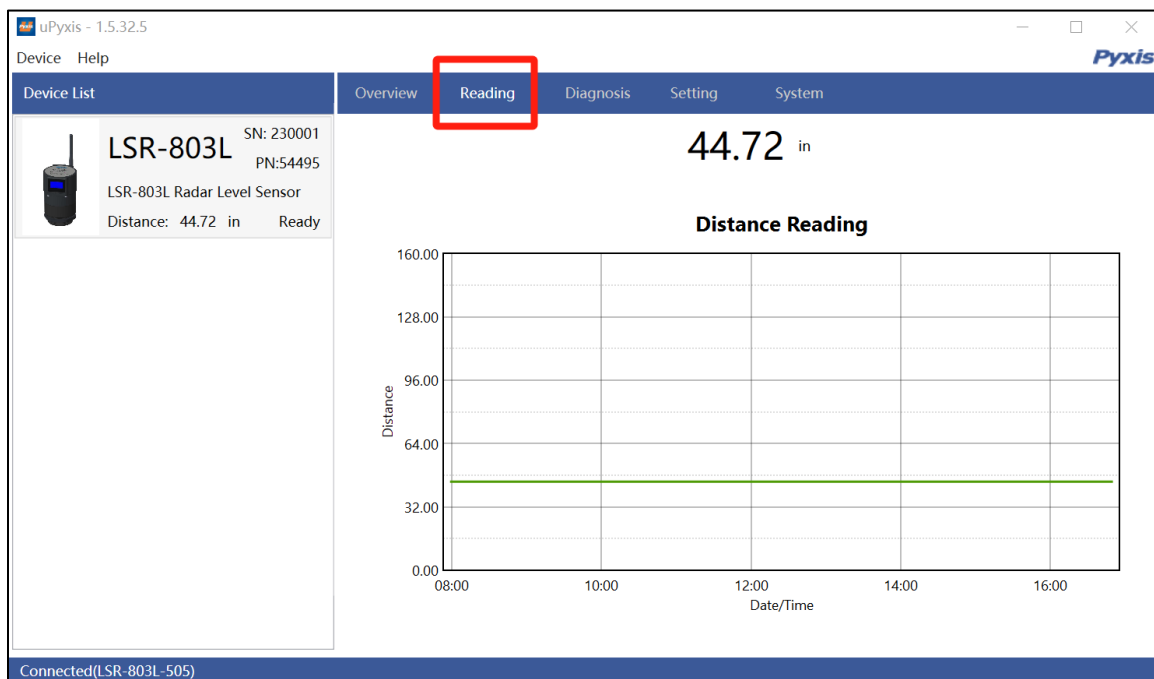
uPyxis - 1.5.32.5

Device Help

Pyxis

Device List

LSR-803L SN: 230001
PN:54495
LSR-803L Radar Level Sensor
Distance: 44.72 in Ready

Overview Reading Diagnosis Setting System

44.72 in

Distance Reading

160.00
128.00
96.00
64.00
32.00
0.00

Distance

08:00 10:00 12:00 14:00 16:00
Date/Time

Connected(LSR-803L-505)